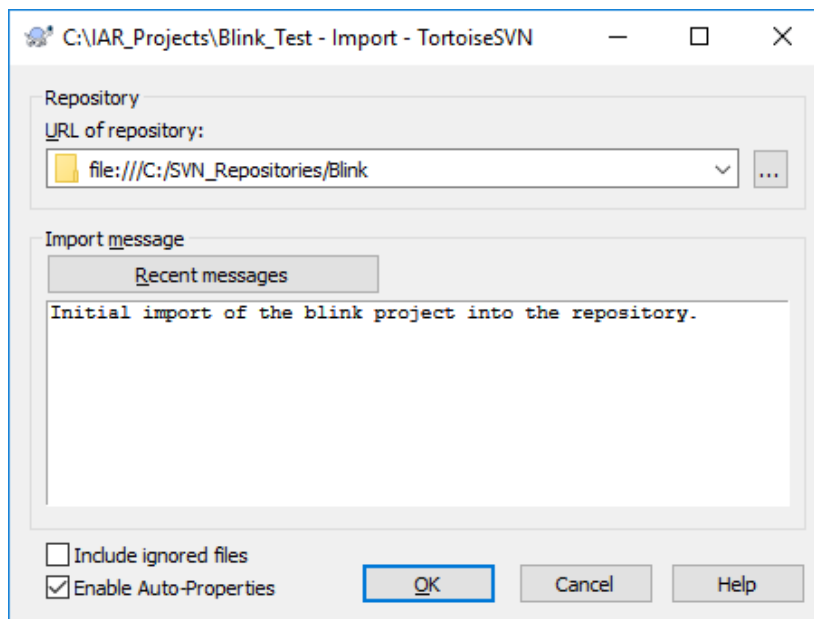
C:\IAR_Projects\Blink_Test - Import - TortoiseSVN

Repository
URL of repository:
file:///C:/SVN_Repositories/Blink
...

Import message
Recent messages
Initial import of the blink project into the repository.

Include ignored files
Enable Auto-Properties
OK
Cancel
Help